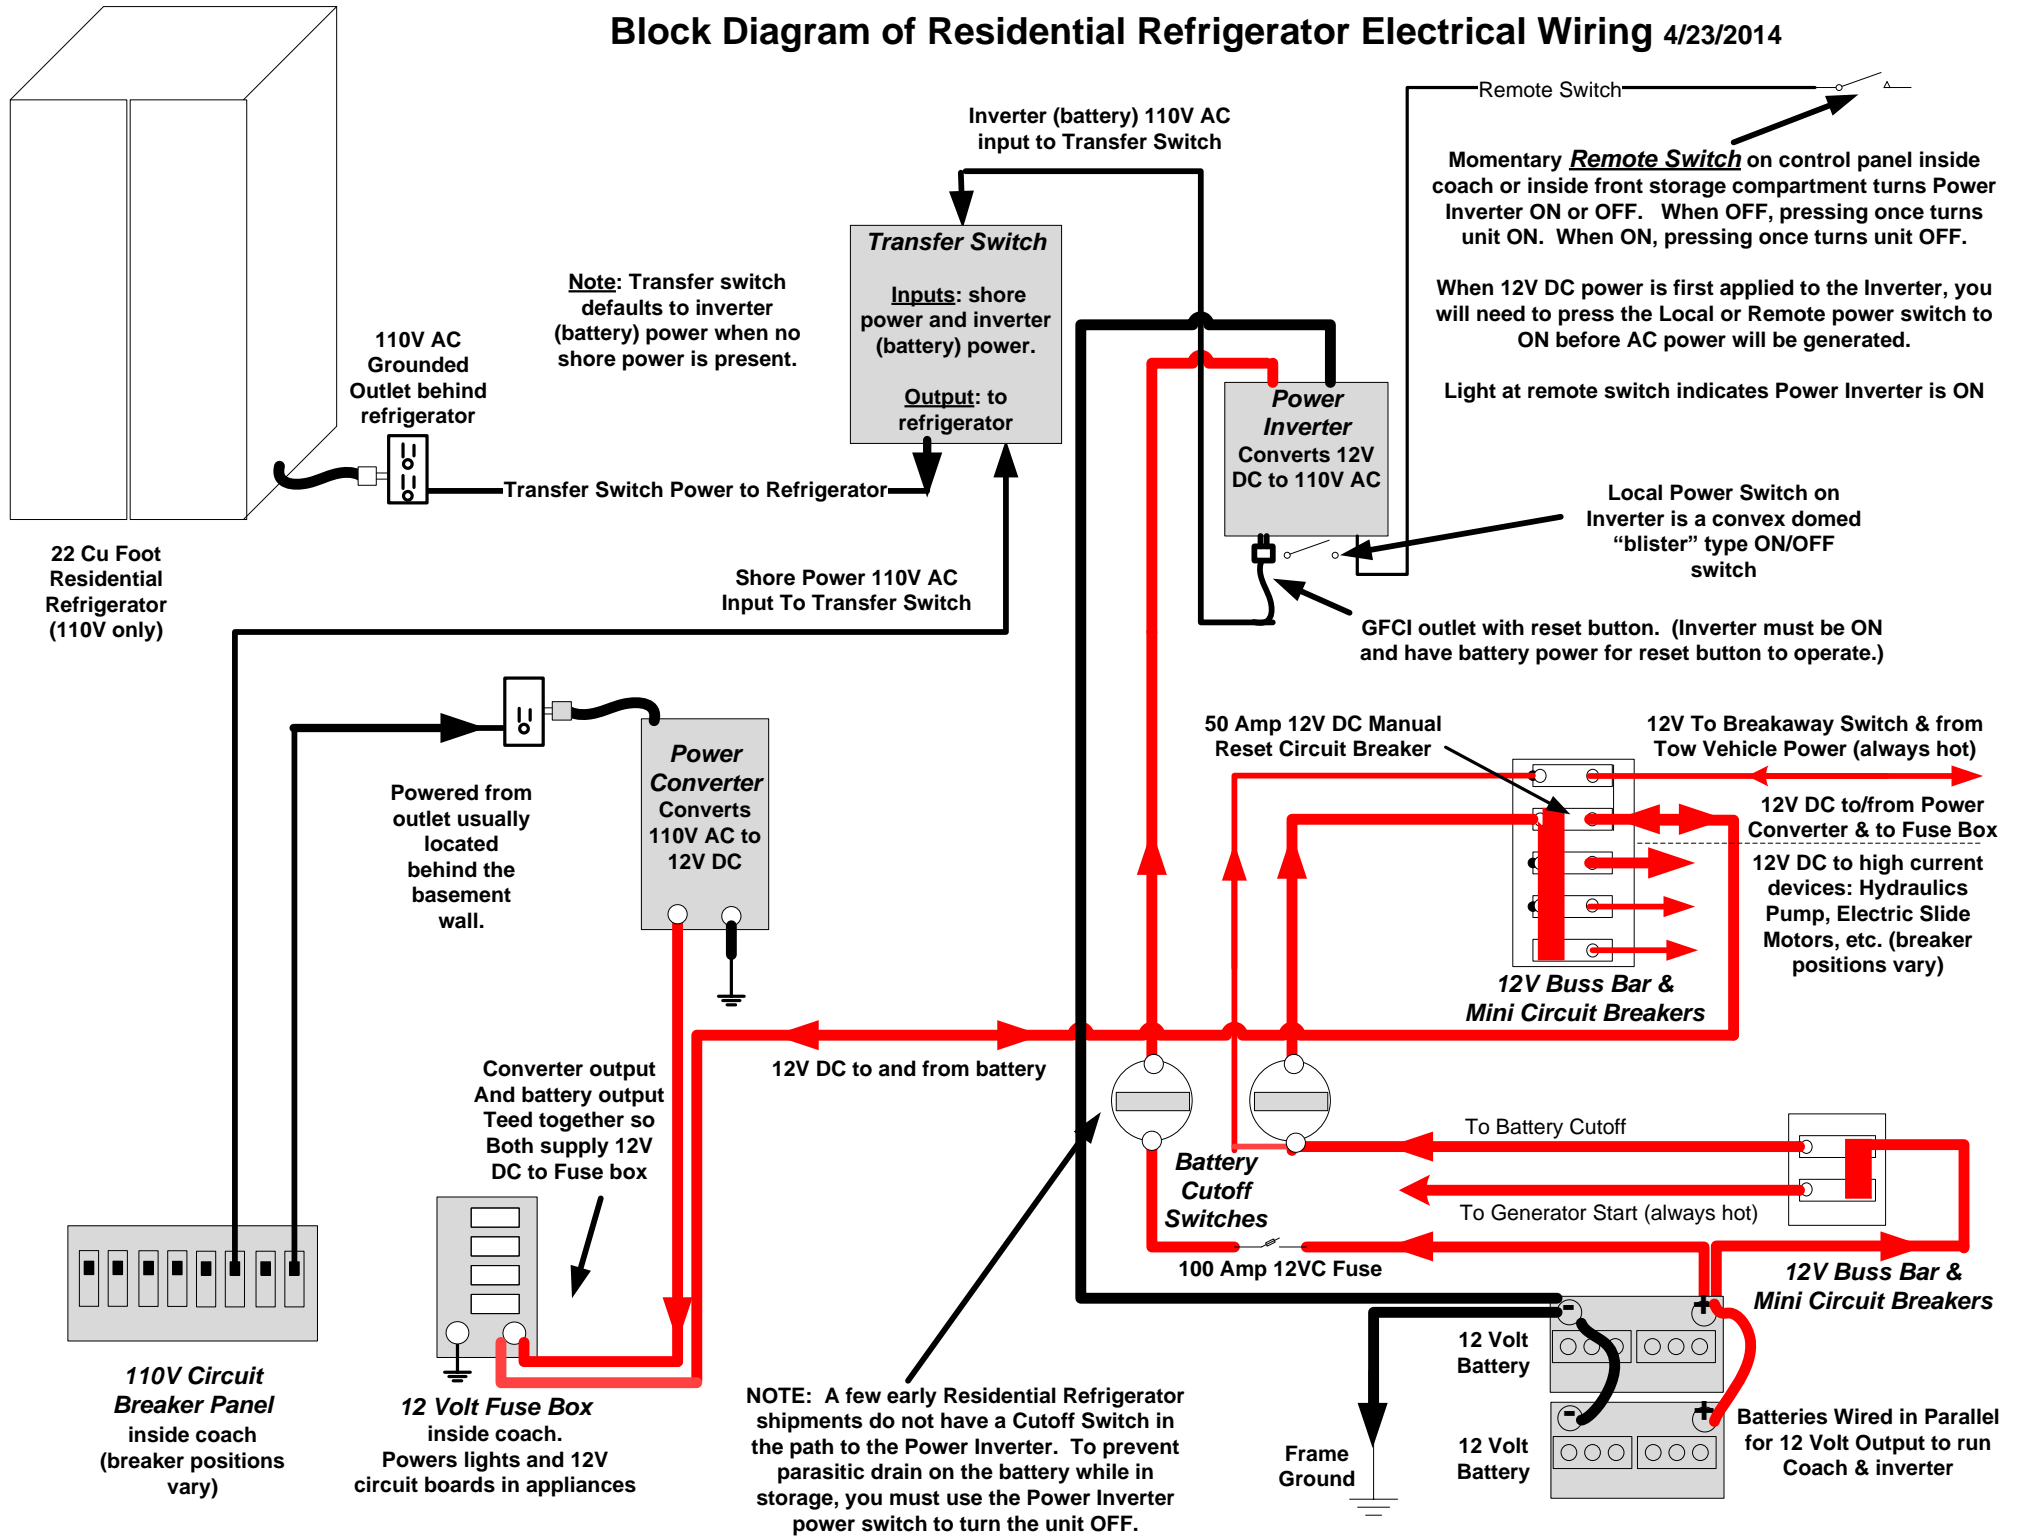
Block Diagram of Residential Refrigerator Electrical Wiring 4/23/2014

Remote Switch

Momentary Remote Switch on control panel inside coach or inside front storage compartment turns Power Inverter ON or OFF. When OFF, pressing once turns unit ON. When ON, pressing once turns unit OFF.

When 12V DC power is first applied to the Inverter, you will need to press the Local or Remote power switch to ON before AC power will be generated.

Light at remote switch indicates Power Inverter is ON

Inverter (battery) 110V AC input to Transfer Switch

Transfer Switch

Inputs: shore power and inverter (battery) power.

Output: to refrigerator

Note: Transfer switch defaults to inverter (battery) power when no shore power is present.

110V AC Grounded Outlet behind refrigerator

Transfer Switch Power to Refrigerator

Power Inverter Converts 12V DC to 110V AC

Local Power Switch on Inverter is a convex domed “blister” type ON/OFF switch

22 Cu Foot Residential Refrigerator (110V only)

Shore Power 110V AC Input To Transfer Switch

GFCI outlet with reset button. (Inverter must be ON and have battery power for reset button to operate.)

50 Amp 12V DC Manual Reset Circuit Breaker

12V To Breakaway Switch & from Tow Vehicle Power (always hot)

12V DC to/from Power Converter & to Fuse Box

12V DC to high current devices: Hydraulics Pump, Electric Slide Motors, etc. (breaker positions vary)

12V Buss Bar & Mini Circuit Breakers

Powered from outlet usually located behind the basement wall.

Power Converter Converts 110V AC to 12V DC

12V DC to and from battery

Converter output And battery output Teed together so Both supply 12V DC to Fuse box

Battery Cutoff Switches

To Battery Cutoff

To Generator Start (always hot)

100 Amp 12VC Fuse

12V Buss Bar & Mini Circuit Breakers

12 Volt Battery

12 Volt Battery

Frame Ground

Batteries Wired in Parallel for 12 Volt Output to run Coach & inverter

110V Circuit Breaker Panel inside coach (breaker positions vary)

12 Volt Fuse Box inside coach. Powers lights and 12V circuit boards in appliances

NOTE: A few early Residential Refrigerator shipments do not have a Cutoff Switch in the path to the Power Inverter. To prevent parasitic drain on the battery while in storage, you must use the Power Inverter power switch to turn the unit OFF.